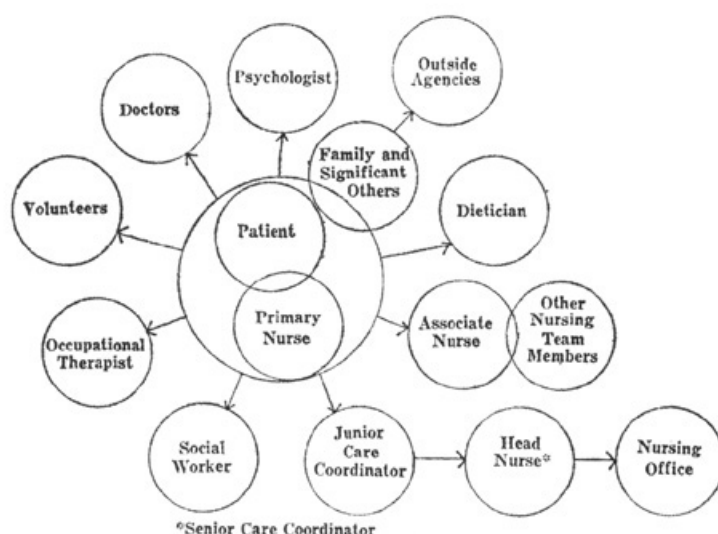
Psychologist

Outside Agencies

Doctors

Family and Significant Others

Volunteers

Patient

Dietician

Primary Nurse

Associate Nurse

Other Nursing Team Members

Occupational Therapist

Social Worker

Junior Care Coordinator

Head Nurse*

Nursing Office

*Senior Care Coordinator